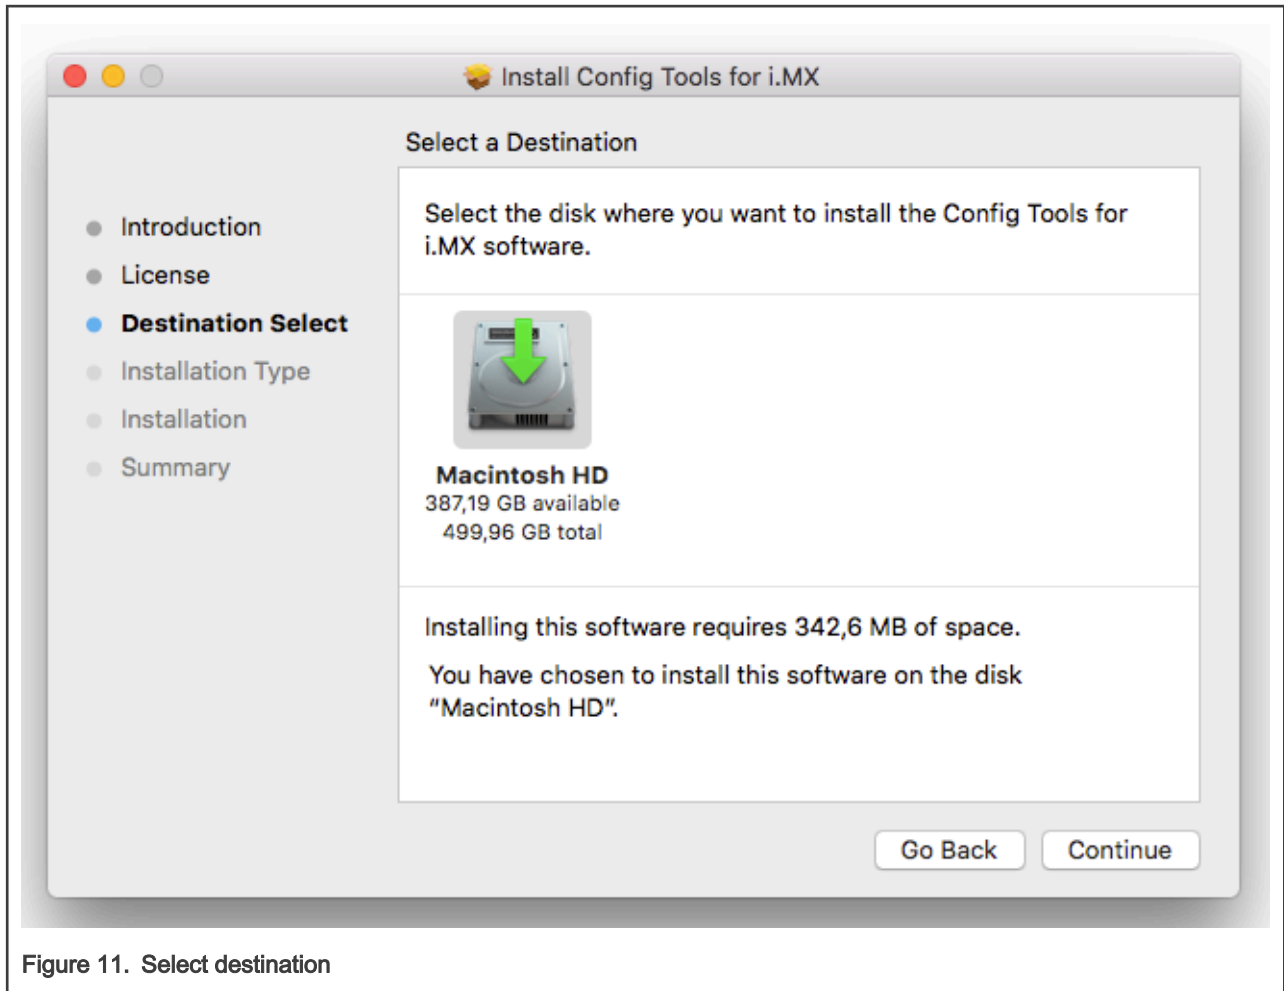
Install Config Tools for i.MX

Select a Destination

Introduction
License
Destination Select
Installation Type
Installation
Summary

Select the disk where you want to install the Config Tools for i.MX software.

Macintosh HD
387,19 GB available
499,96 GB total

Installing this software requires 342,6 MB of space.

You have chosen to install this software on the disk "Macintosh HD".

Go Back
Continue

Figure 11. Select destination